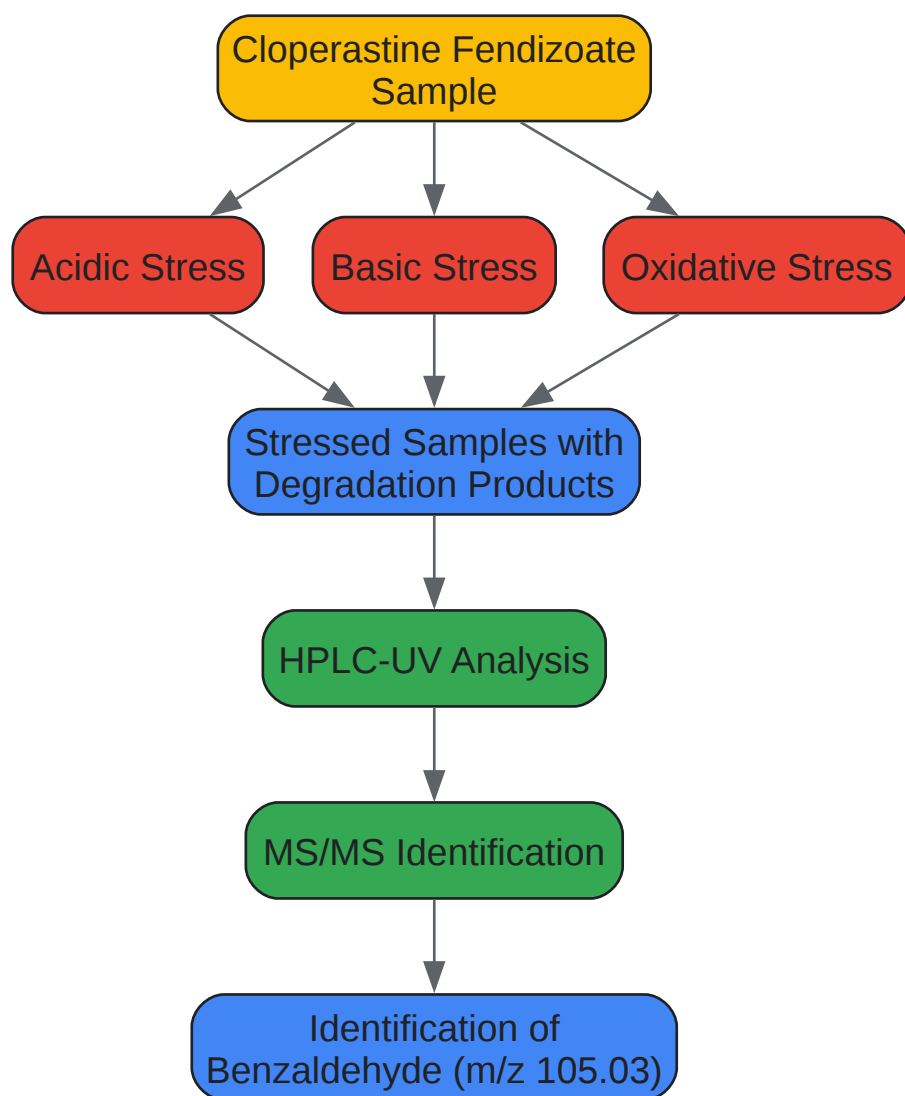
Cloperastine Fendizoate Sample

Acidic Stress

Basic Stress

Oxidative Stress

Stressed Samples with Degradation Products

HPLC-UV Analysis

MS/MS Identification

Identification of Benzaldehyde (m/z 105.03)